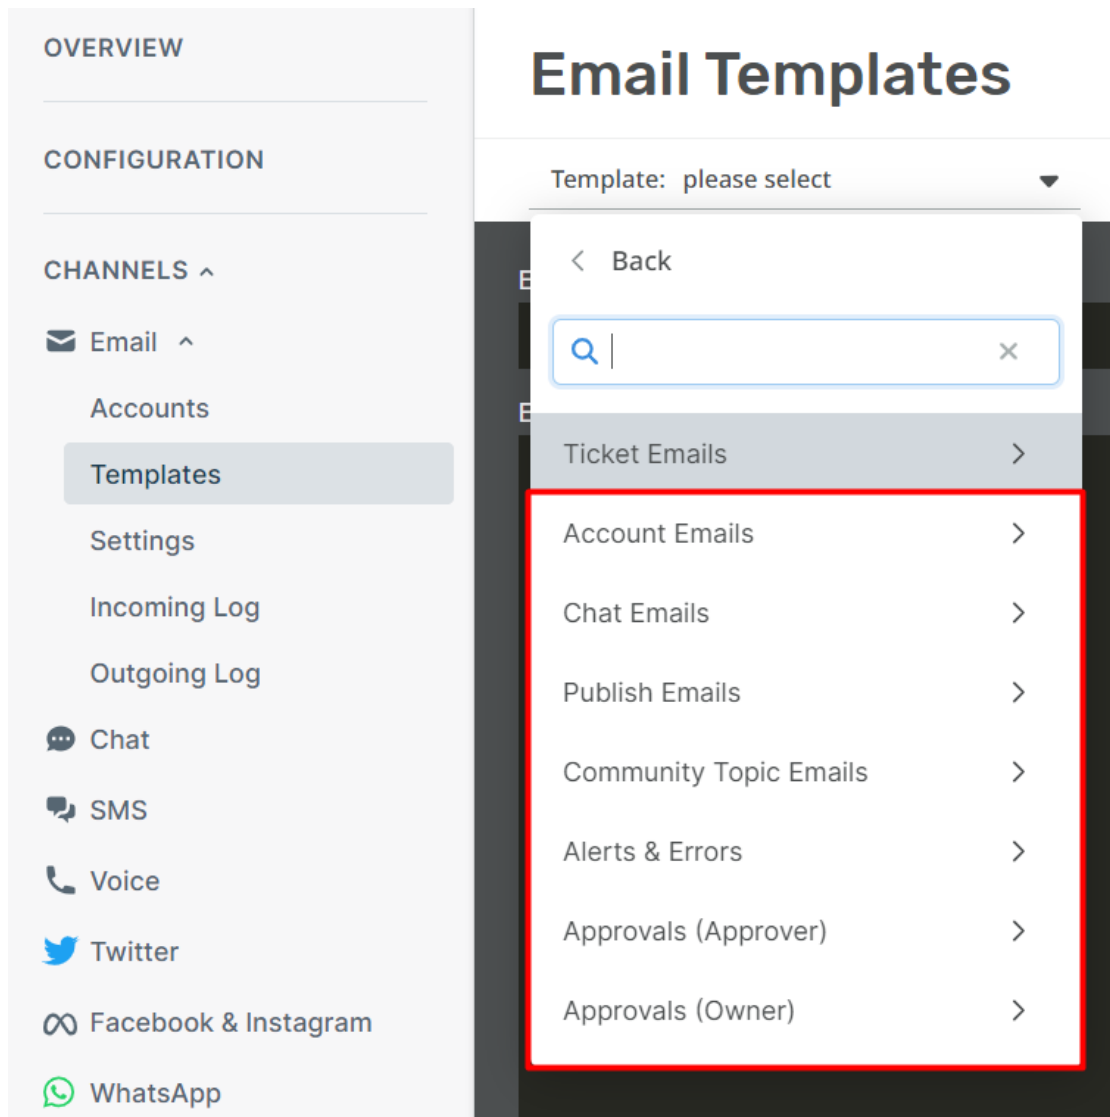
OVERVIEW

CONFIGURATION

CHANNELS

Email

Accounts

Templates

Settings

Incoming Log

Outgoing Log

Chat

SMS

Voice

Twitter

Facebook & Instagram

WhatsApp

Email Templates

Template: please select

Back

Ticket Emails

Account Emails

Chat Emails

Publish Emails

Community Topic Emails

Alerts & Errors

Approvals (Approver)

Approvals (Owner)